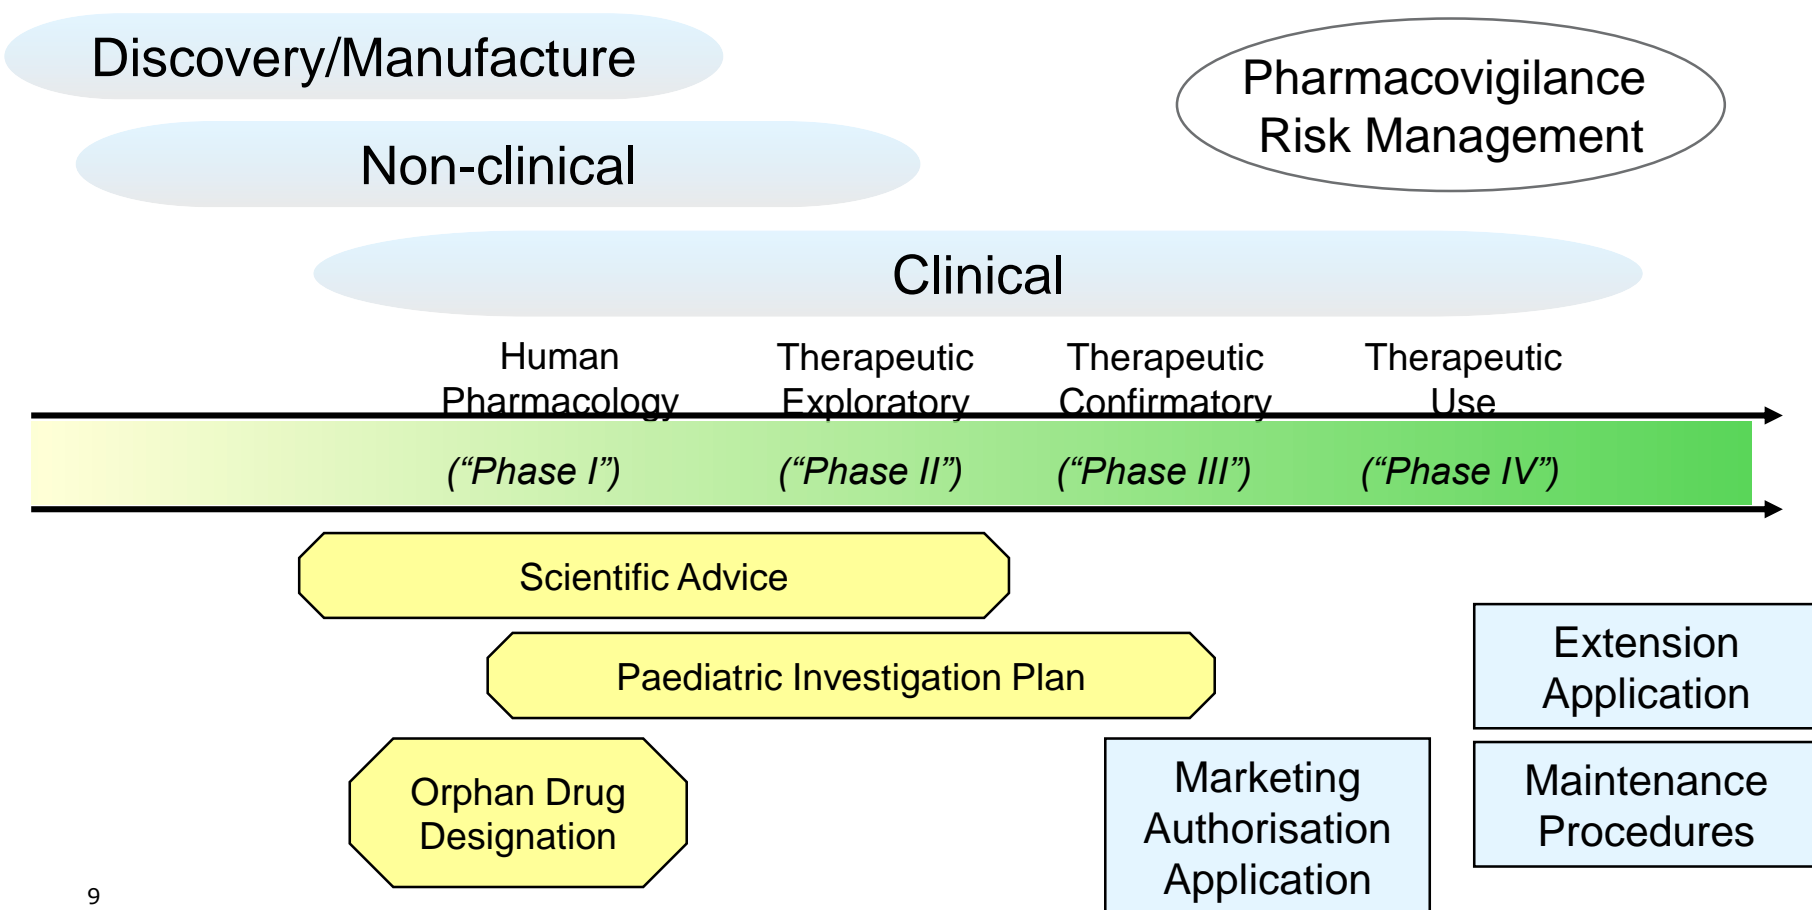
Discovery/Manufacture

Pharmacovigilance
Risk Management

Non-clinical

Clinical

Human Pharmacology

Therapeutic Exploratory

Therapeutic Confirmatory

Therapeutic Use

(“Phase I”)

(“Phase II”)

(“Phase III”)

(“Phase IV”)

Scientific Advice

Paediatric Investigation Plan

Extension Application

Orphan Drug Designation

Marketing Authorisation Application

Maintenance Procedures

9